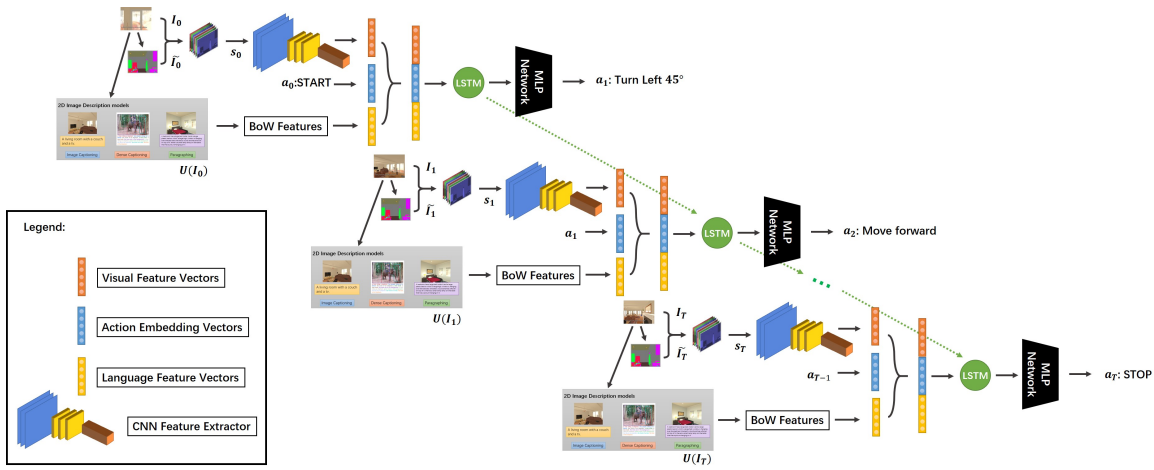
$I_0$

$\tilde{I}_0$

$s_0$

$a_0$:START

LSTM

MLP Network

$a_1$: Turn Left 45°

2D Image Description models

A living room with a couch and a tv.

Image Captioning

Dense Captioning

Paragraphing

BoW Features

$U(I_0)$

$I_1$

$\tilde{I}_1$

$s_1$

$a_1$

LSTM

MLP Network

$a_2$: Move forward

Legend:

Visual Feature Vectors

Action Embedding Vectors

Language Feature Vectors

CNN Feature Extractor

2D Image Description models

A living room with a couch and a tv.

Image Captioning

Dense Captioning

Paragraphing

BoW Features

$U(I_1)$

$I_T$

$\tilde{I}_T$

$s_T$

$a_{T-1}$

LSTM

MLP Network

$a_T$: STOP

2D Image Description models

A living room with a couch and a tv.

Image Captioning

Dense Captioning

Paragraphing

BoW Features

$U(I_T)$